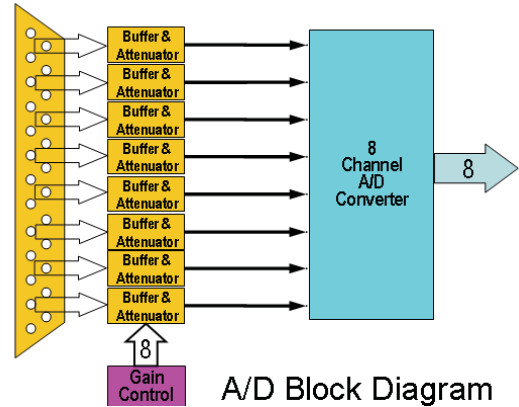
Buffer & Attenuator

Buffer & Attenuator

Buffer & Attenuator

Buffer & Attenuator

Buffer & Attenuator

Buffer & Attenuator

Buffer & Attenuator

Buffer & Attenuator

8 Channel A/D Converter

8

8

Gain Control

A/D Block Diagram